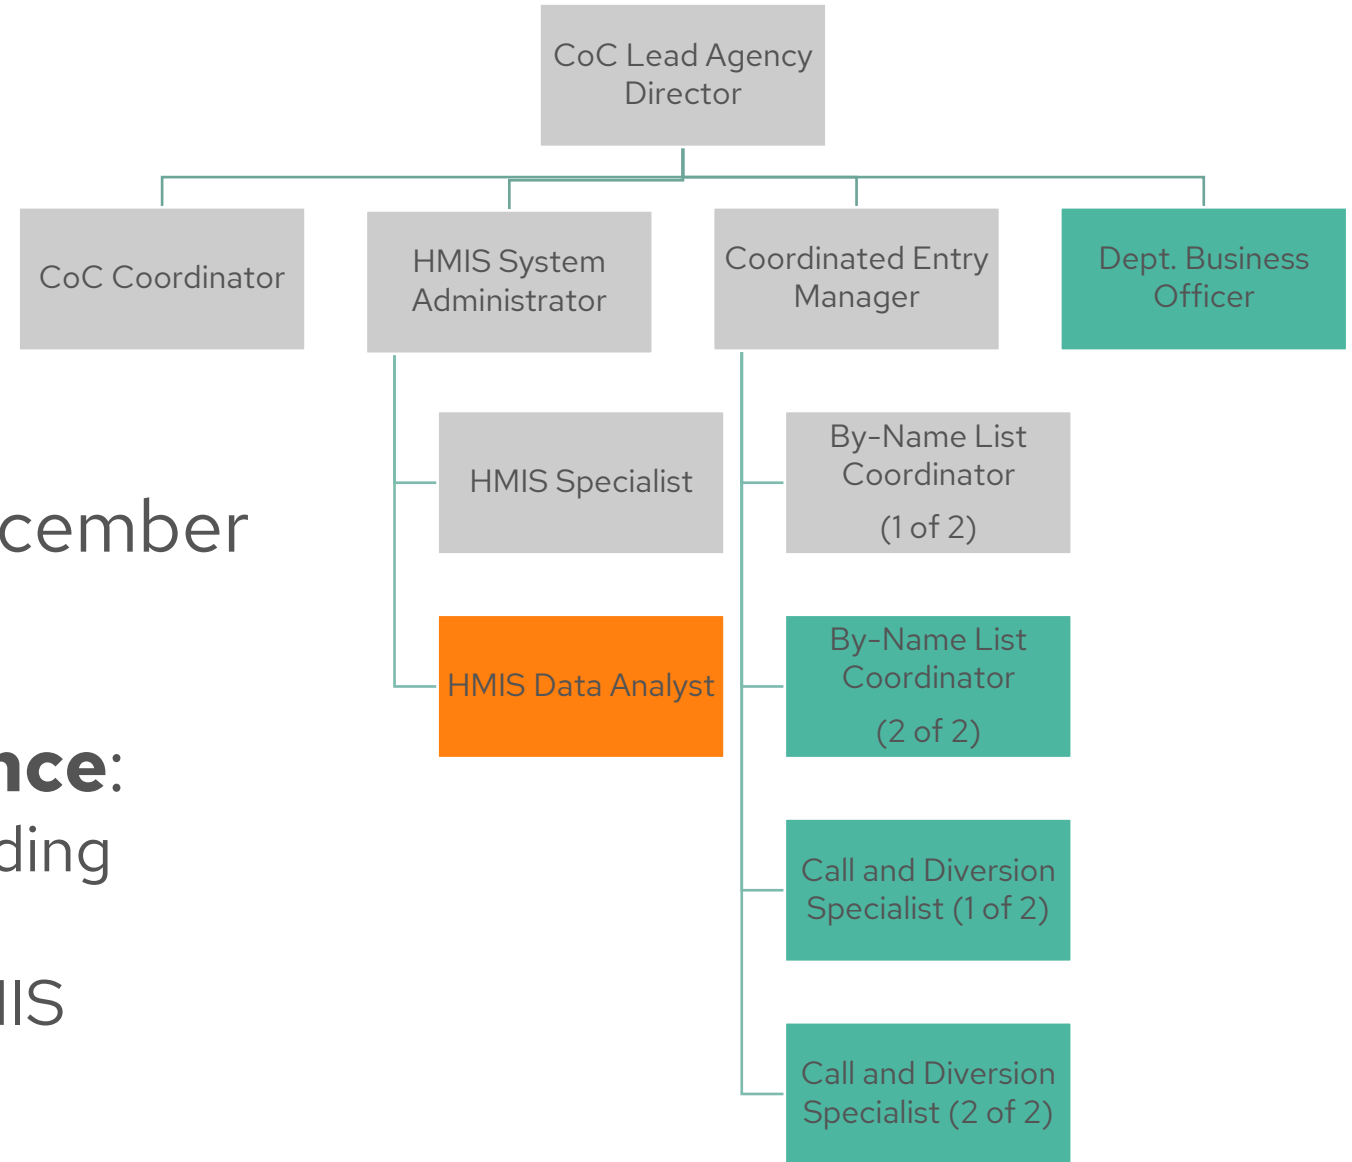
CoC Lead Agency Director

CoC Coordinator

HMIS System Administrator

Coordinated Entry Manager

Dept. Business Officer

HMIS Specialist

HMIS Data Analyst

By-Name List Coordinator (1 of 2)

By-Name List Coordinator (2 of 2)

Call and Diversion Specialist (1 of 2)

Call and Diversion Specialist (2 of 2)

cember

nce:
ding

IIS